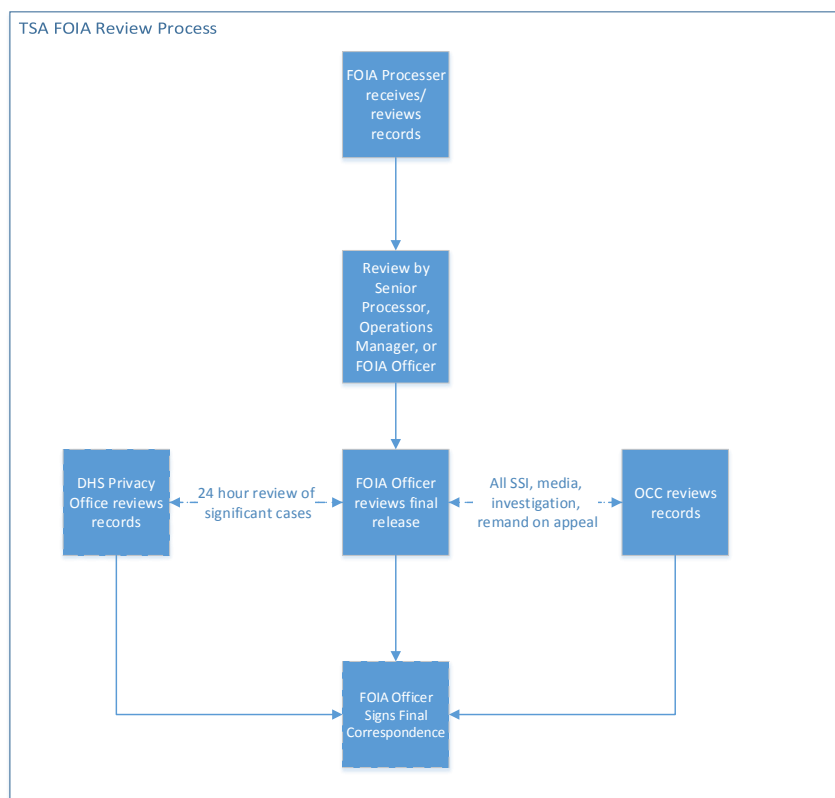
TSA FOIA Review Process

FOIA Processer receives/ reviews records

Review by Senior Processor, Operations Manager, or FOIA Officer

DHS Privacy Office reviews records

24 hour review of significant cases

FOIA Officer reviews final release

All SSI, media, investigation, remand on appeal

OCC reviews records

FOIA Officer Signs Final Correspondence